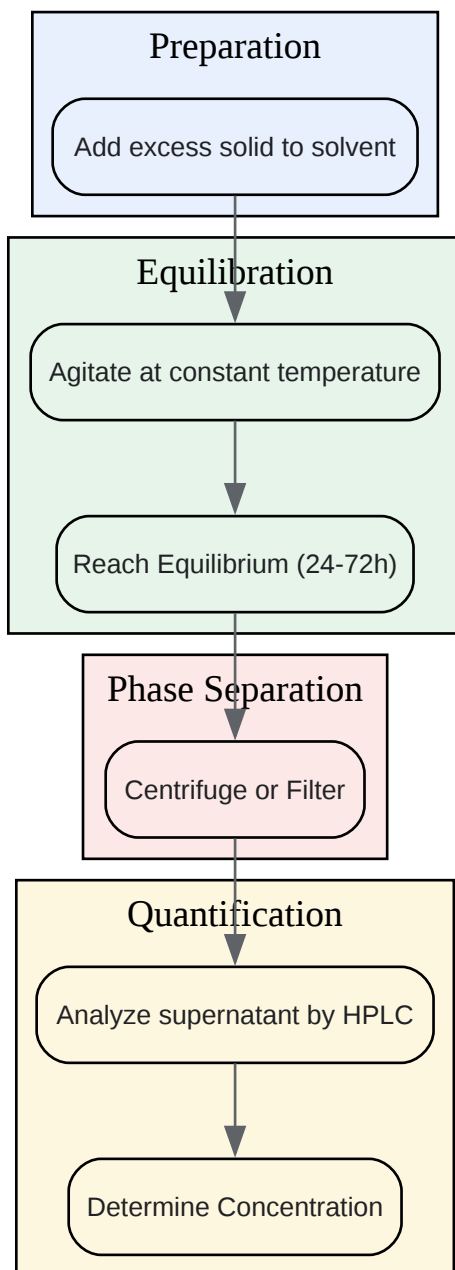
Preparation

Add excess solid to solvent

Equilibration

Agitate at constant temperature

Reach Equilibrium (24-72h)

Phase Separation

Centrifuge or Filter

Quantification

Analyze supernatant by HPLC

Determine Concentration